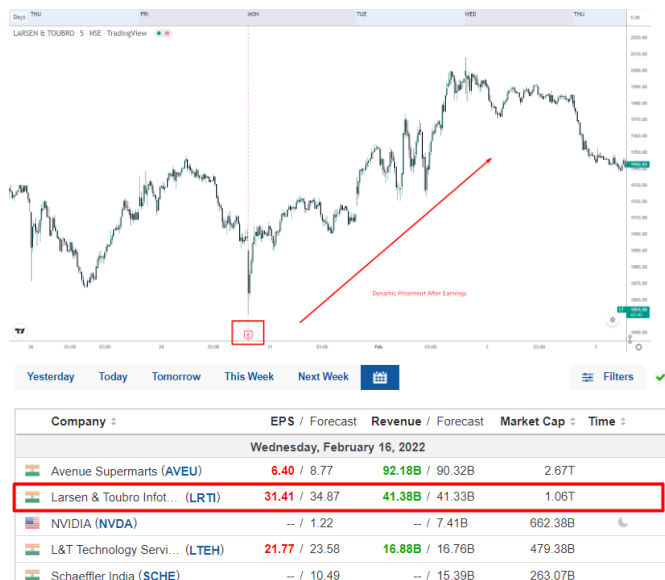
Days THU FRI MON TUE WED THU

LARSEN & TOUBRO · 5 · NSE · TradingView

Dynamic Procement After Earnings

26 06:00 09:00 28 06:00 09:00 31 06:00 09:00 Feb 06:00 09:00 2 06:00 09:00 3 06:00

Yesterday Today Tomorrow This Week Next Week

Filters

| Company | EPS / Forecast | Revenue / Forecast | Market Cap | Time |
|---|---|---|---|---|
| Wednesday, February 16, 2022 | | | | |
| Avenue Supermarts (AVEU) | 6.40 / 8.77 | 92.18B / 90.32B | 2.67T | |
| Larsen & Toubro Infot… (LRTI) | 31.41 / 34.87 | 41.38B / 41.33B | 1.06T | |
| NVIDIA (NVDA) | -- / 1.22 | -- / 7.41B | 662.38B | |
| L&T Technology Servi… (LTEH) | 21.77 / 23.58 | 16.88B / 16.76B | 479.38B | |
| Schaeffler India (SCHE) | -- / 10.49 | -- / 15.39B | 263.07B | |